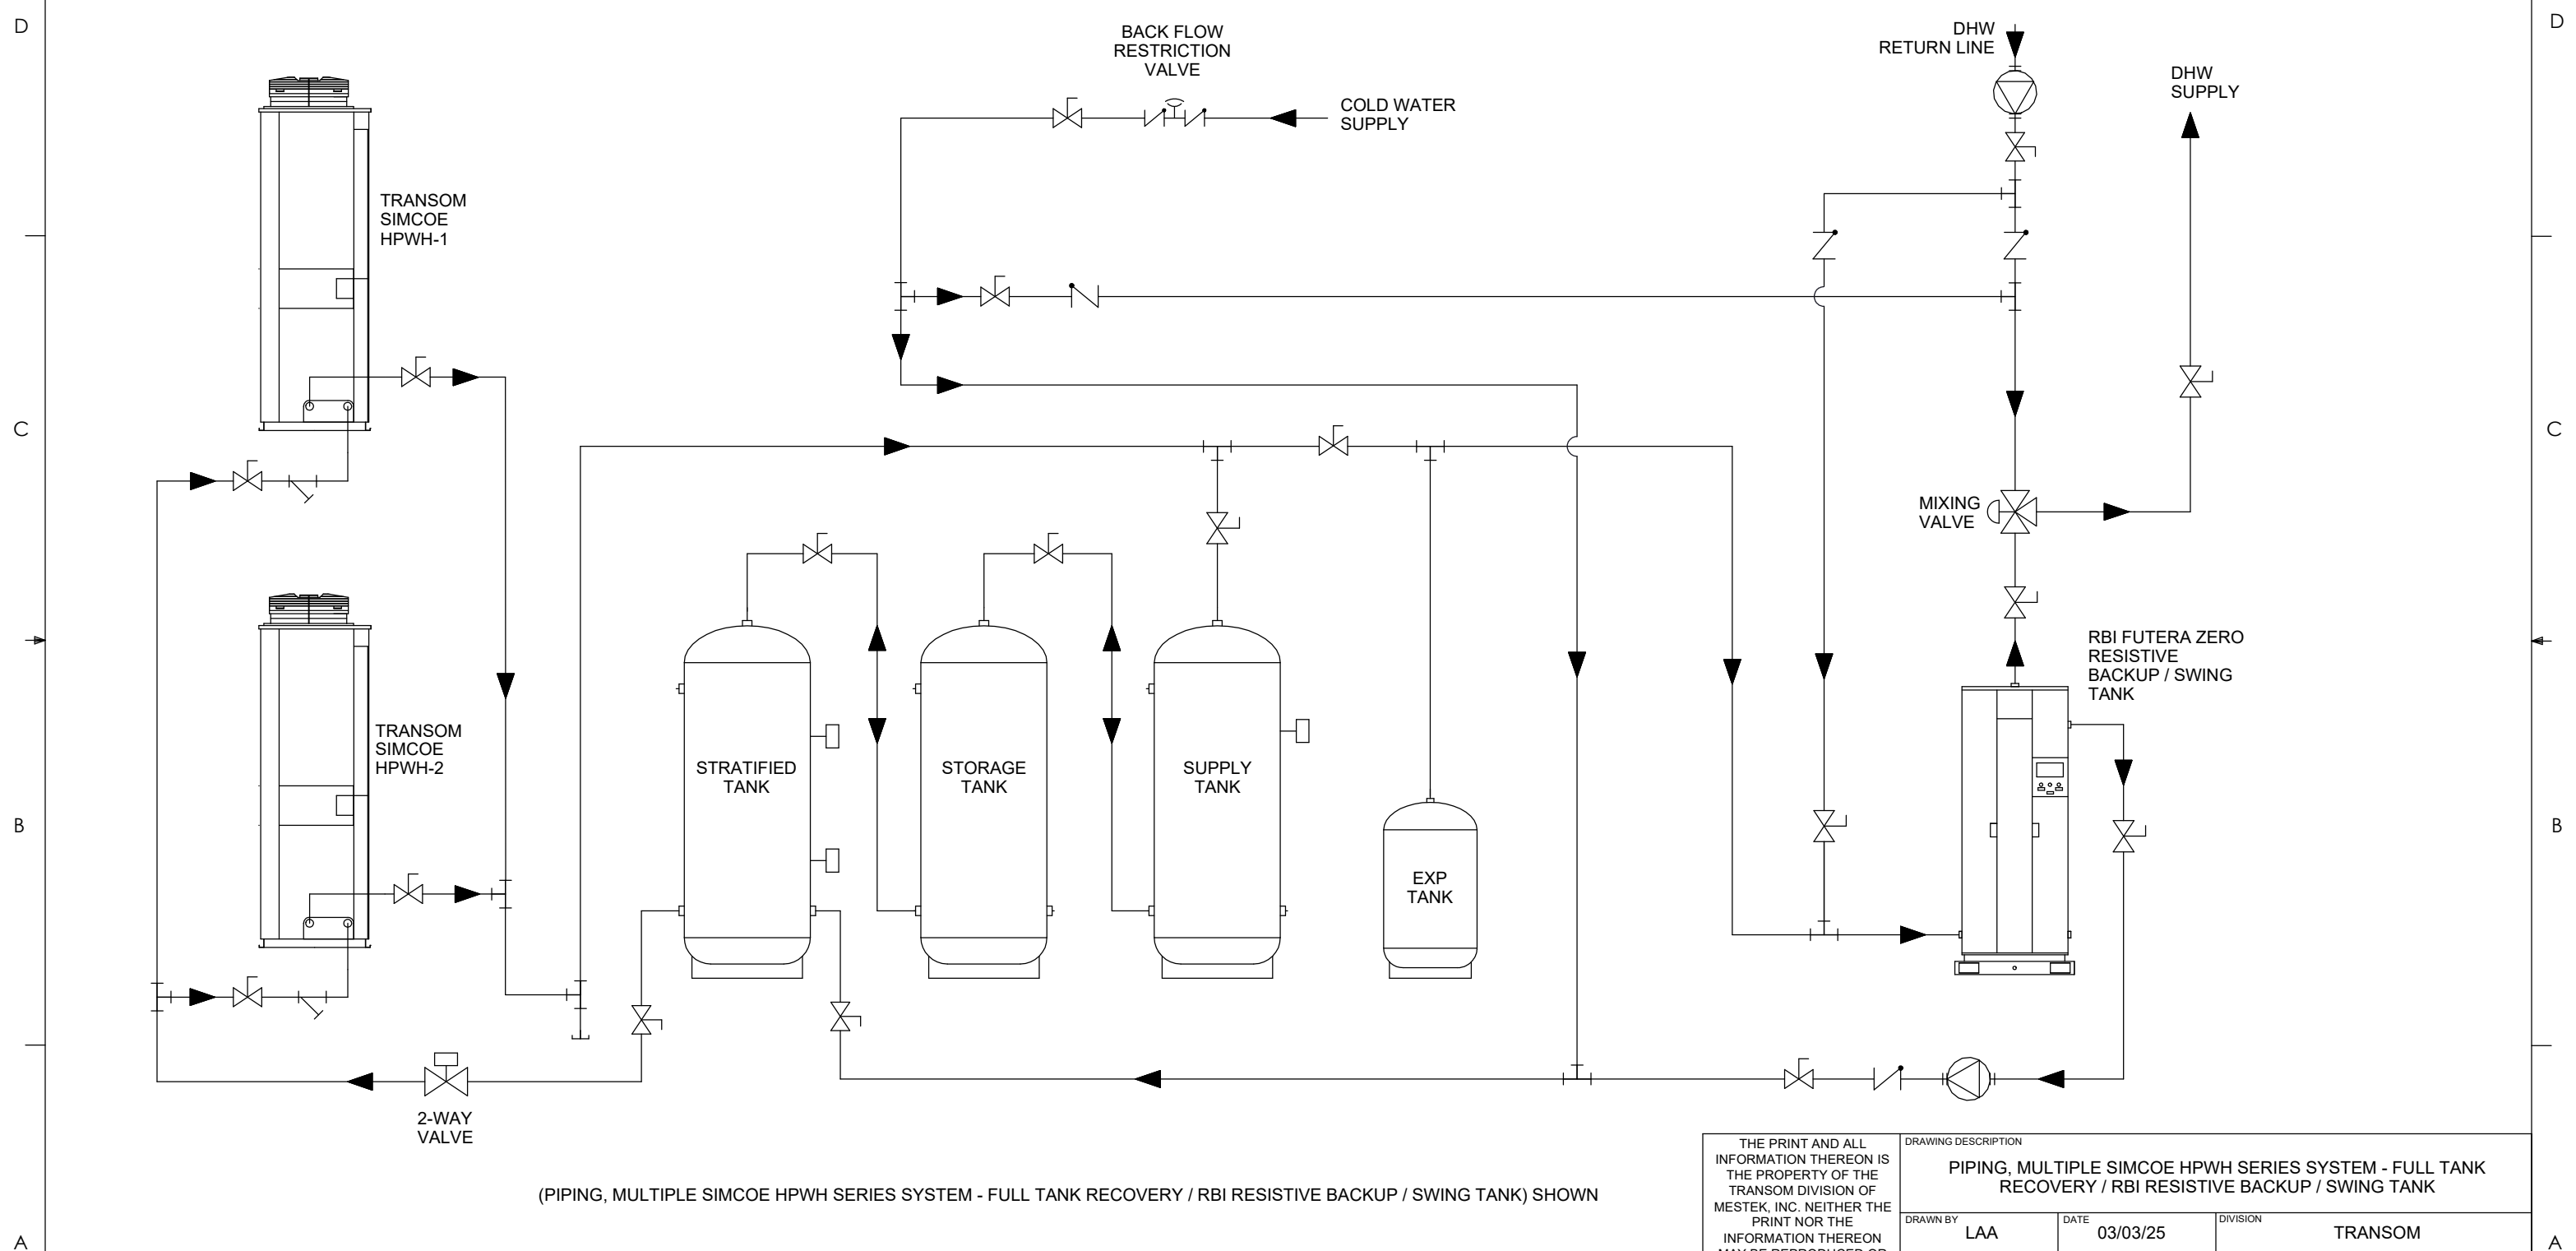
D

D

BACK FLOW RESTRICTION VALVE

COLD WATER SUPPLY

DHW RETURN LINE

DHW SUPPLY

TRANSOM SIMCOE HPWH-1

C

C

MIXING VALVE

RBI FUTERA ZERO RESISTIVE BACKUP / SWING TANK

TRANSOM SIMCOE HPWH-2

STRATIFIED TANK

STORAGE TANK

SUPPLY TANK

B

B

EXP TANK

2-WAY VALVE

(PIPING, MULTIPLE SIMCOE HPWH SERIES SYSTEM - FULL TANK RECOVERY / RBI RESISTIVE BACKUP / SWING TANK) SHOWN

THE PRINT AND ALL INFORMATION THEREON IS THE PROPERTY OF THE TRANSOM DIVISION OF MESTEK, INC. NEITHER THE PRINT NOR THE INFORMATION THEREON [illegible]

DRAWING DESCRIPTION

PIPING, MULTIPLE SIMCOE HPWH SERIES SYSTEM - FULL TANK RECOVERY / RBI RESISTIVE BACKUP / SWING TANK

DRAWN BY
LAA

DATE
03/03/25

DIVISION
TRANSOM

A

A